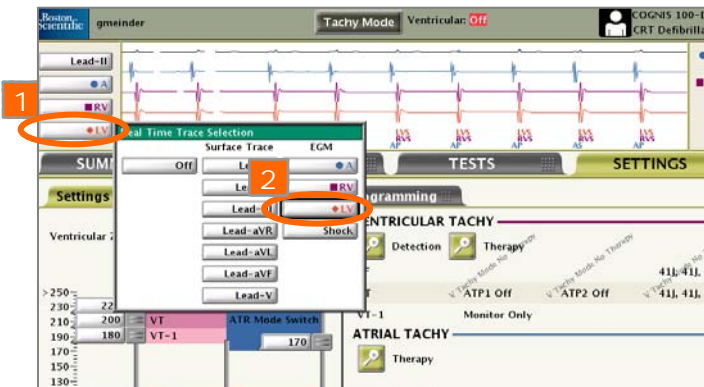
Boston Scientific gmeinder Tachy Mode Ventricular: Off COGNIS 100-D CRT Defibrilla

Lead-II
A
RV
LV

LVS RVS AP
LVS RVS AP
LVS RVS AP
LVS RVS AS
LVS RVS AP

1

Real Time Trace Selection
Surface Trace EGM
Off Le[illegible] A
Le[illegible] RV
Lead-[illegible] LV
Lead-aVR Shock
Lead-aVL
Lead-aVF
Lead-V

2

SUM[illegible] TESTS SETTINGS

Settings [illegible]rogramming

VENTRICULAR TACHY
Detection Therapy
Tachy Mode No Therapy
Tachy Mode No Therapy
Tachy Mode No Therapy
41J, 41J,
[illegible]T ATP1 Off ATP2 Off 41J, 41J,
VT-1 Monitor Only

ATRIAL TACHY
Therapy

Ventricular T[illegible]

>250
230 22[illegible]
210 200 VT
190 180 VT-1
170
150
130

ATR Mode Switch
170